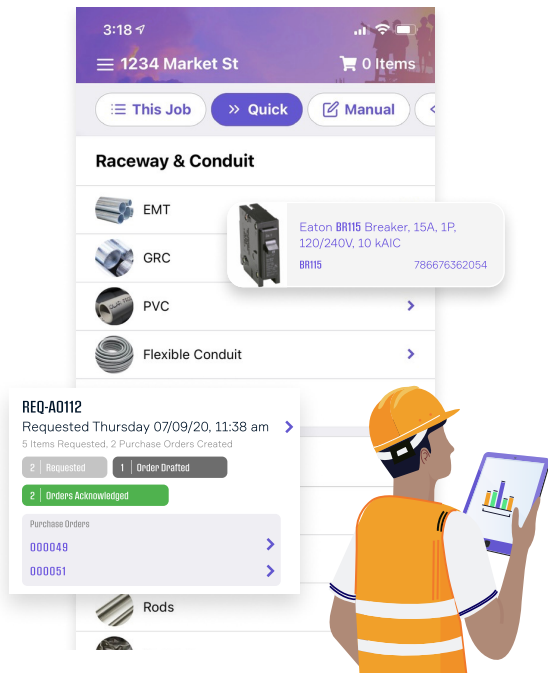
3:18

1234 Market St

0 Items

This Job

Quick

Manual

Raceway & Conduit

EMT

GRC

PVC

Flexible Conduit

Eaton BR115 Breaker, 15A, 1P, 120/240V, 10 kAIC

BR115

786676362054

REQ-A0112

Requested Thursday 07/09/20, 11:38 am

5 Items Requested, 2 Purchase Orders Created

2 | Requested

1 | Order Drafted

2 | Orders Acknowledged

Purchase Orders

000049

000051

Rods